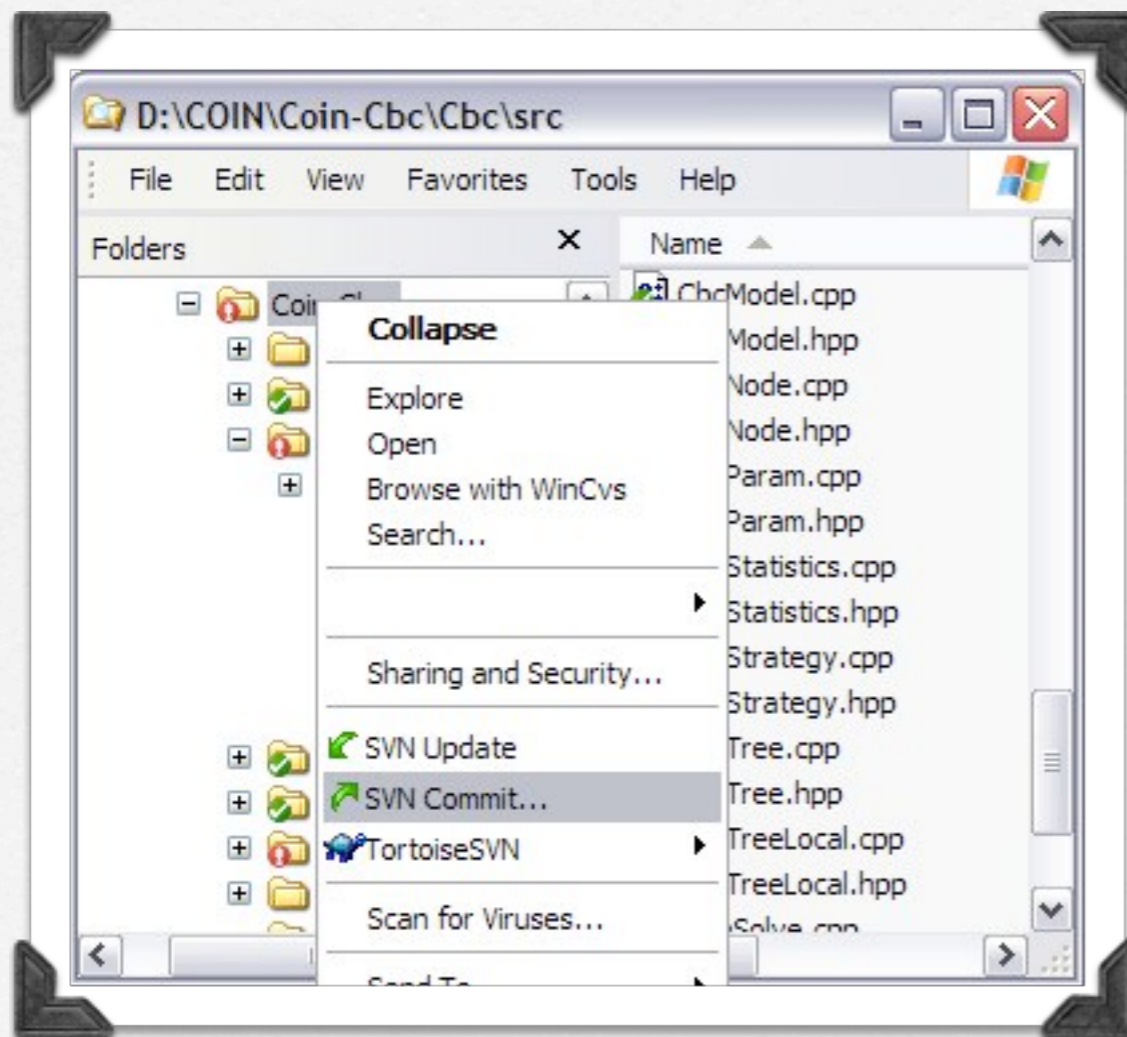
D:\COIN\Coin-Cbc\Cbc\src

File Edit View Favorites Tools Help

Folders ×

Coin-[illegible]

Name

Collapse

Explore
Open
Browse with WinCvs
Search...

Sharing and Security...

SVN Update
SVN Commit...
TortoiseSVN

Scan for Viruses...

Send To

CbcModel.cpp
Model.hpp
Node.cpp
Node.hpp
Param.cpp
Param.hpp
Statistics.cpp
Statistics.hpp
Strategy.cpp
Strategy.hpp
Tree.cpp
Tree.hpp
TreeLocal.cpp
TreeLocal.hpp
Solve.cpp